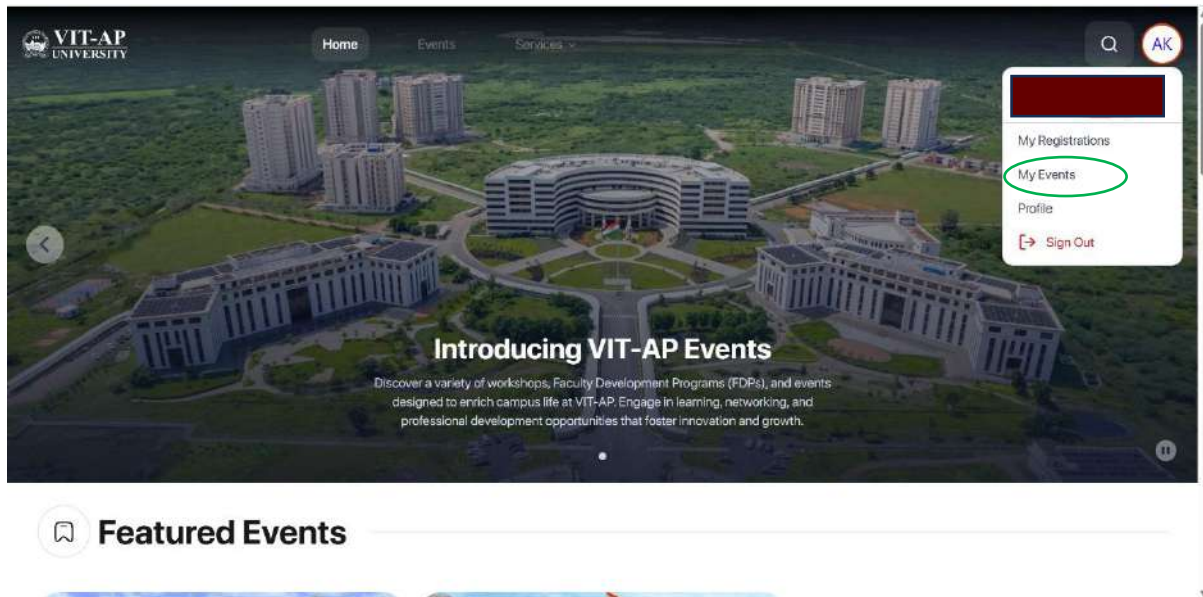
VIT-AP UNIVERSITY

Home Events Services

AK

My Registrations

My Events

Profile

Sign Out

Introducing VIT-AP Events

Discover a variety of workshops, Faculty Development Programs (FDPs), and events designed to enrich campus life at VIT-AP. Engage in learning, networking, and professional development opportunities that foster innovation and growth.

Featured Events